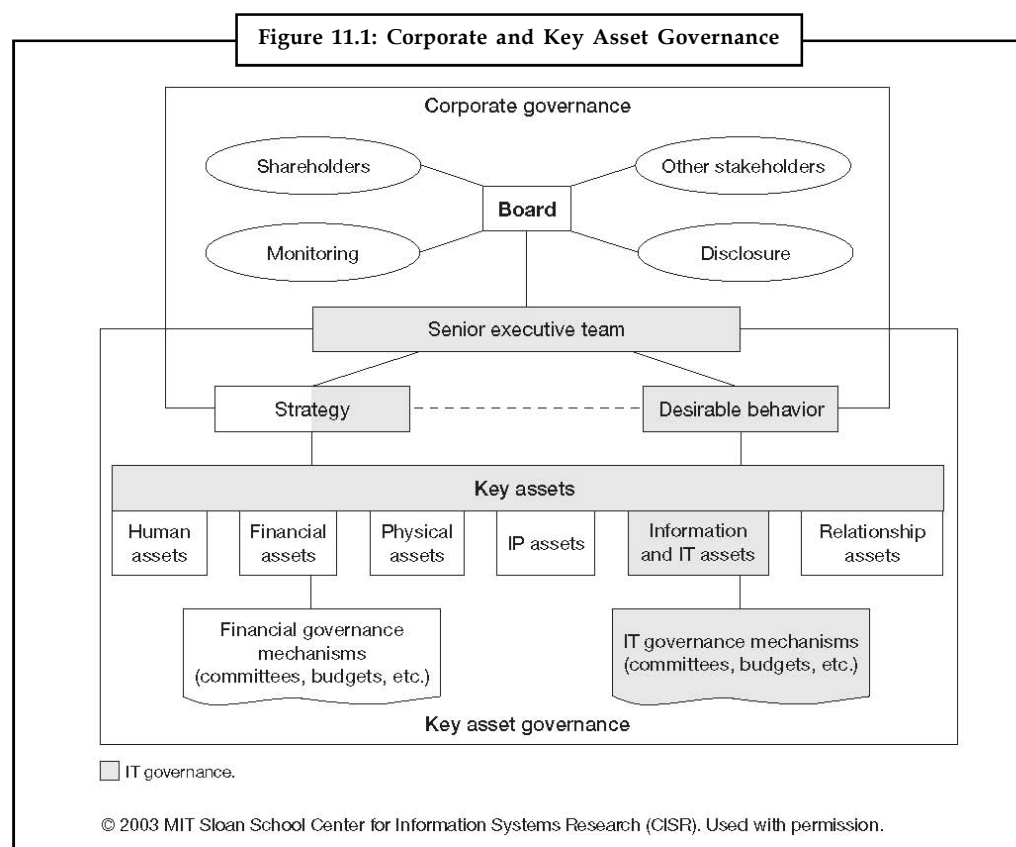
Figure 11.1: Corporate and Key Asset Governance

Corporate governance

Shareholders

Other stakeholders

Board

Monitoring

Disclosure

Senior executive team

Strategy

Desirable behavior

Key assets

Human assets

Financial assets

Physical assets

IP assets

Information and IT assets

Relationship assets

Financial governance mechanisms (committees, budgets, etc.)

IT governance mechanisms (committees, budgets, etc.)

Key asset governance

IT governance.

© 2003 MIT Sloan School Center for Information Systems Research (CISR). Used with permission.